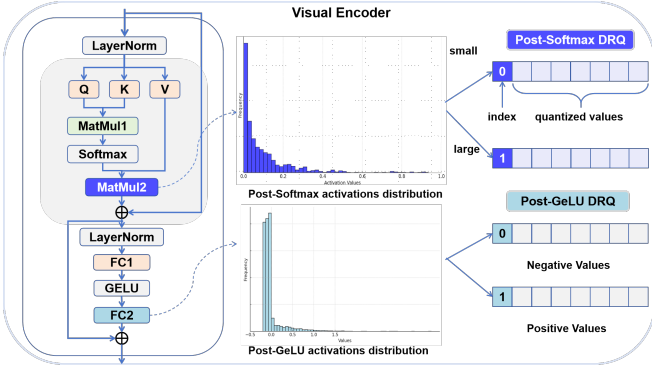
Visual Encoder

LayerNorm

Q

K

V

MatMul1

Softmax

MatMul2

$\oplus$

LayerNorm

FC1

GELU

FC2

$\oplus$

Frequency

0.0 0.2 0.4 0.6 0.8 1.0

Activation Values

Post-Softmax activations distribution

Frequency

−0.5 0.0 0.5 1.0 1.5

Values

Post-GeLU activations distribution

small

large

Post-Softmax DRQ

0

index

quantized values

1

Post-GeLU DRQ

0

Negative Values

1

Positive Values